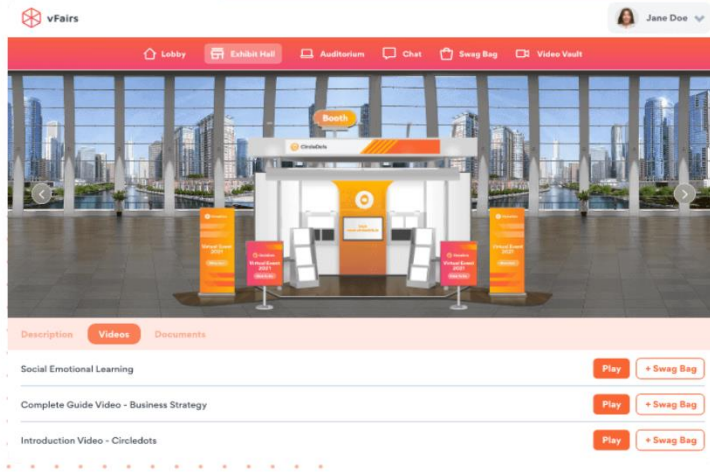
vFairs

Jane Doe

Lobby  Exhibit Hall  Auditorium  Chat  Swag Bag  Video Vault

Booth

CircleDots

Virtual Event 2021

Virtual Event 2021

Virtual Event 2021

Virtual Event 2021

Description  Videos  Documents

Social Emotional Learning  Play  + Swag Bag

Complete Guide Video - Business Strategy  Play  + Swag Bag

Introduction Video - Circledots  Play  + Swag Bag